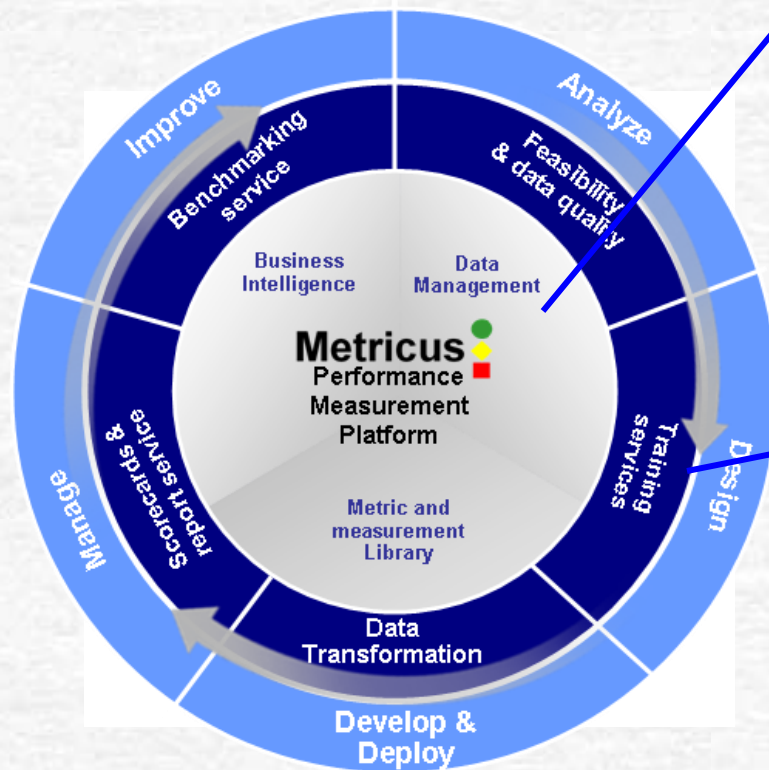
Improve

Analyze

Benchmarking service

Feasibility & data quality

Business Intelligence

Data Management

Metricus

Performance Measurement Platform

Scorecards & report service

Training services

Manage

D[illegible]sign

Metric and measurement Library

Data Transformation

Develop & Deploy